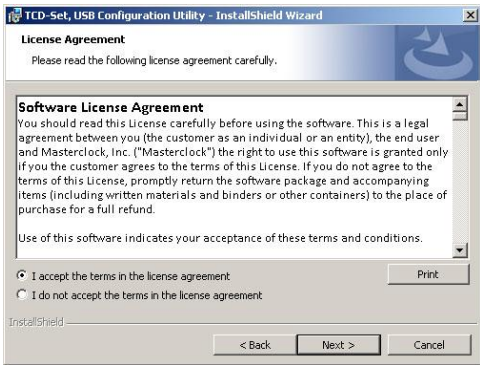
TCD-Set, USB Configuration Utility - InstallShield Wizard

License Agreement

Please read the following license agreement carefully.

Software License Agreement

You should read this License carefully before using the software. This is a legal agreement between you (the customer as an individual or an entity), the end user and Masterclock, Inc. ("Masterclock") the right to use this software is granted only if you the customer agrees to the terms of this License. If you do not agree to the terms of this License, promptly return the software package and accompanying items (including written materials and binders or other containers) to the place of purchase for a full refund.

Use of this software indicates your acceptance of these terms and conditions.

I accept the terms in the license agreement

I do not accept the terms in the license agreement

Print

InstallShield

< Back

Next >

Cancel